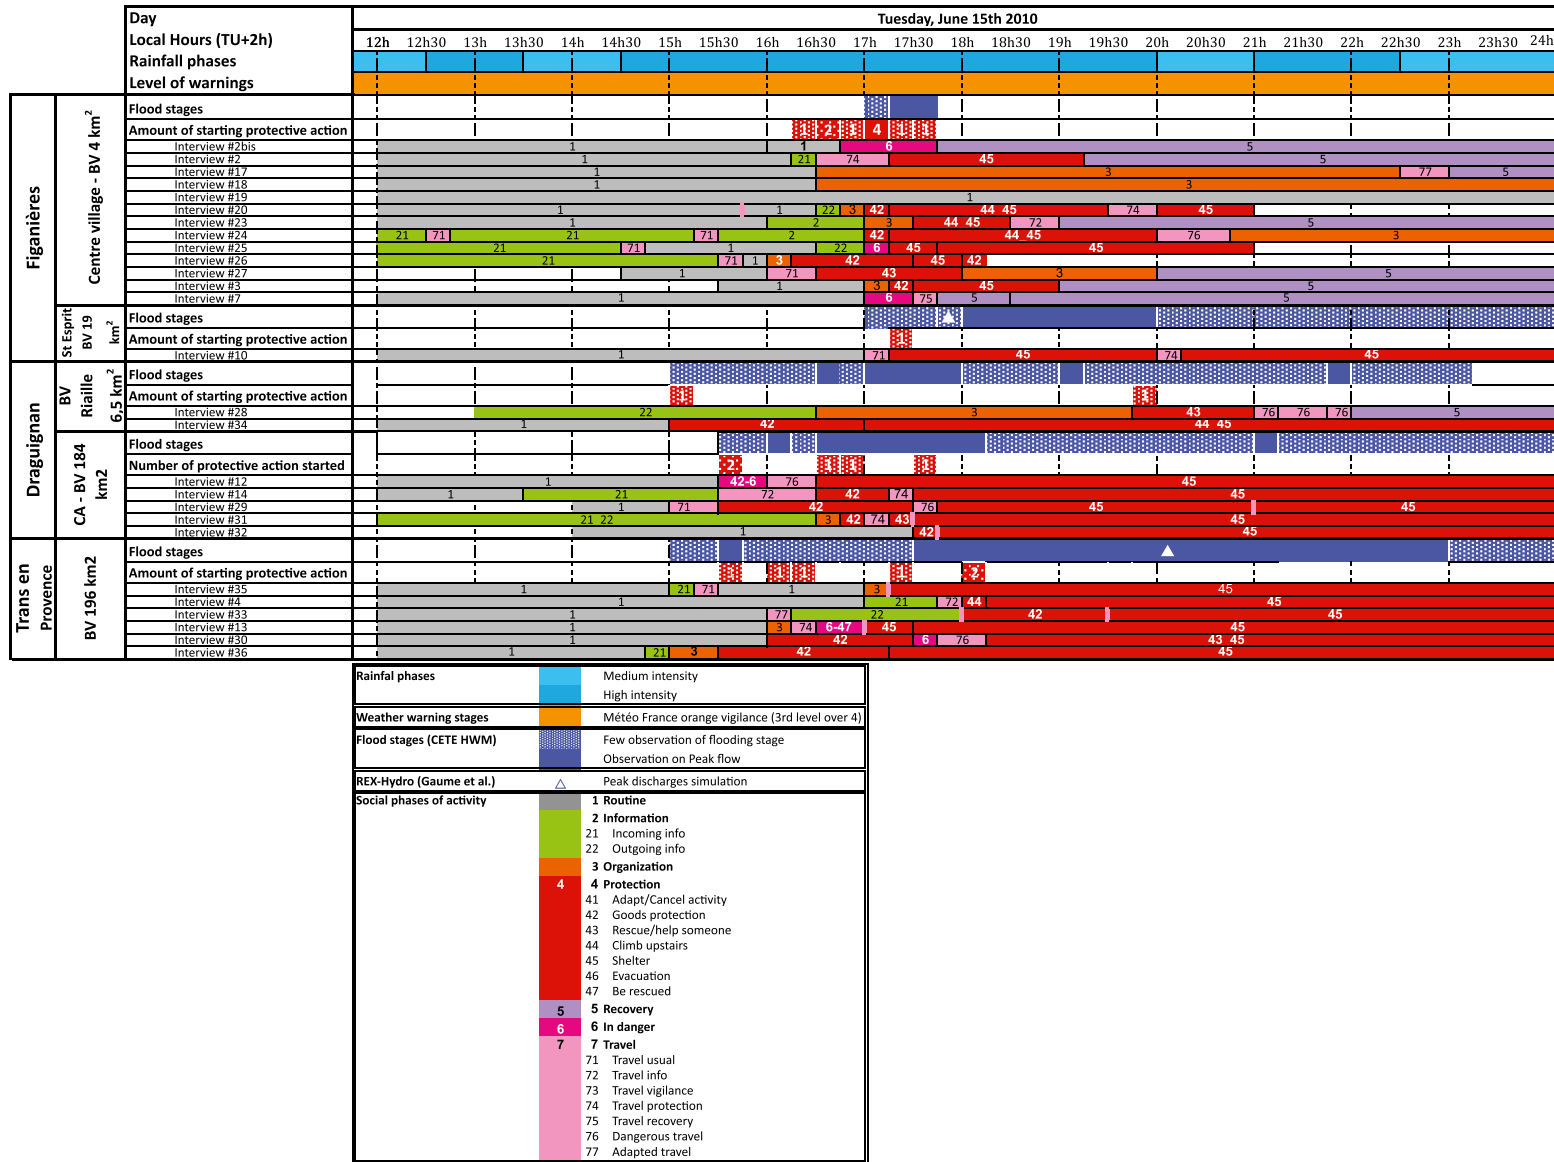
| | | Day | Tuesday, June 15th 2010 |
|---|---|---|---|
| | | Local Hours (TU+2h) | 12h 12h30 13h 13h30 14h 14h30 15h 15h30 16h 16h30 17h 17h30 18h 18h30 19h 19h30 20h 20h30 21h 21h30 22h 22h30 23h 23h30 24h |
| | | Rainfall phases | |
| | | Level of warnings | |
| Figanières | Centre village - BV 4 km² | Flood stages | |
| | | Amount of starting protective action | 1 2 1 4 1 1 |
| | | Interview #2bis | 1 1 6 5 |
| | | Interview #2 | 1 21 74 45 5 |
| | | Interview #17 | 1 3 77 5 |
| | | Interview #18 | 1 3 |
| | | Interview #19 | 1 |
| | | Interview #20 | 1 1 22 3 42 44 45 74 45 |
| | | Interview #23 | 1 2 3 44 45 72 5 |
| | | Interview #24 | 21 71 21 71 2 42 44 45 76 3 |
| | | Interview #25 | 21 71 1 22 6 45 45 |
| | | Interview #26 | 21 71 1 3 42 45 42 |
| | | Interview #27 | 1 71 43 3 5 |
| | | Interview #3 | 1 3 42 45 5 |
| | | Interview #7 | 1 6 75 5 5 |
| | St Esprit BV 19 km² | Flood stages | |
| | | Amount of starting protective action | 1 |
| | | Interview #10 | 1 71 45 74 45 |
| Draguignan | BV Riaille 6,5 km² | Flood stages | |
| | | Amount of starting protective action | 1 1 |
| | | Interview #28 | 22 3 43 76 76 76 5 |
| | | Interview #34 | 1 42 44 45 |
| | CA - BV 184 km2 | Flood stages | |
| | | Number of protective action started | 2 1 1 1 |
| | | Interview #12 | 1 42-6 76 45 |
| | | Interview #14 | 1 21 72 42 74 45 |
| | | Interview #29 | 1 71 42 76 45 45 |
| | | Interview #31 | 21 22 3 42 74 43 45 |
| | | Interview #32 | 1 42 45 |
| Trans en Provence | BV 196 km2 | Flood stages | |
| | | Amount of starting protective action | 1 1 1 1 2 |
| | | Interview #35 | 1 21 71 1 3 45 |
| | | Interview #4 | 1 21 72 44 45 |
| | | Interview #33 | 1 77 22 42 45 |
| | | Interview #13 | 1 3 74 6-47 45 45 |
| | | Interview #30 | 1 42 6 76 43 45 |
| | | Interview #36 | 1 21 3 42 45 |

Rainfall phases: Medium intensity; High intensity
Weather warning stages: Météo France orange vigilance (3rd level over 4)
Flood stages (CETE HWM): Few observation of flooding stage; Observation on Peak flow
REX-Hydro (Gaume et al.) △ Peak discharges simulation
Social phases of activity
1 Routine
2 Information
21 Incoming info
22 Outgoing info
3 Organization
4 Protection
41 Adapt/Cancel activity
42 Goods protection
43 Rescue/help someone
44 Climb upstairs
45 Shelter
46 Evacuation
47 Be rescued
5 Recovery
6 In danger
7 Travel
71 Travel usual
72 Travel info
73 Travel vigilance
74 Travel protection
75 Travel recovery
76 Dangerous travel
77 Adapted travel